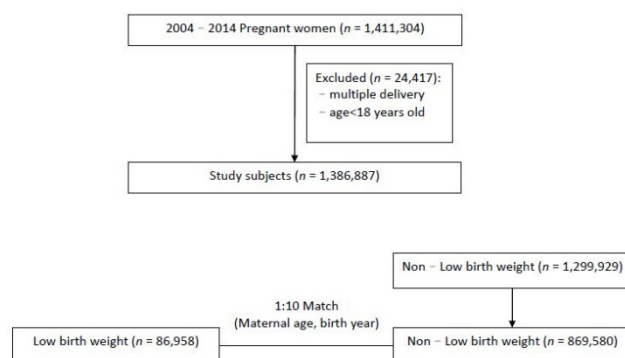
2004 – 2014 Pregnant women ($n$ = 1,411,304)

Excluded ($n$ = 24,417):
– multiple delivery
– age<18 years old

Study subjects ($n$ = 1,386,887)

Non – Low birth weight ($n$ = 1,299,929)

1:10 Match
(Maternal age, birth year)

Low birth weight ($n$ = 86,958)

Non – Low birth weight ($n$ = 869,580)